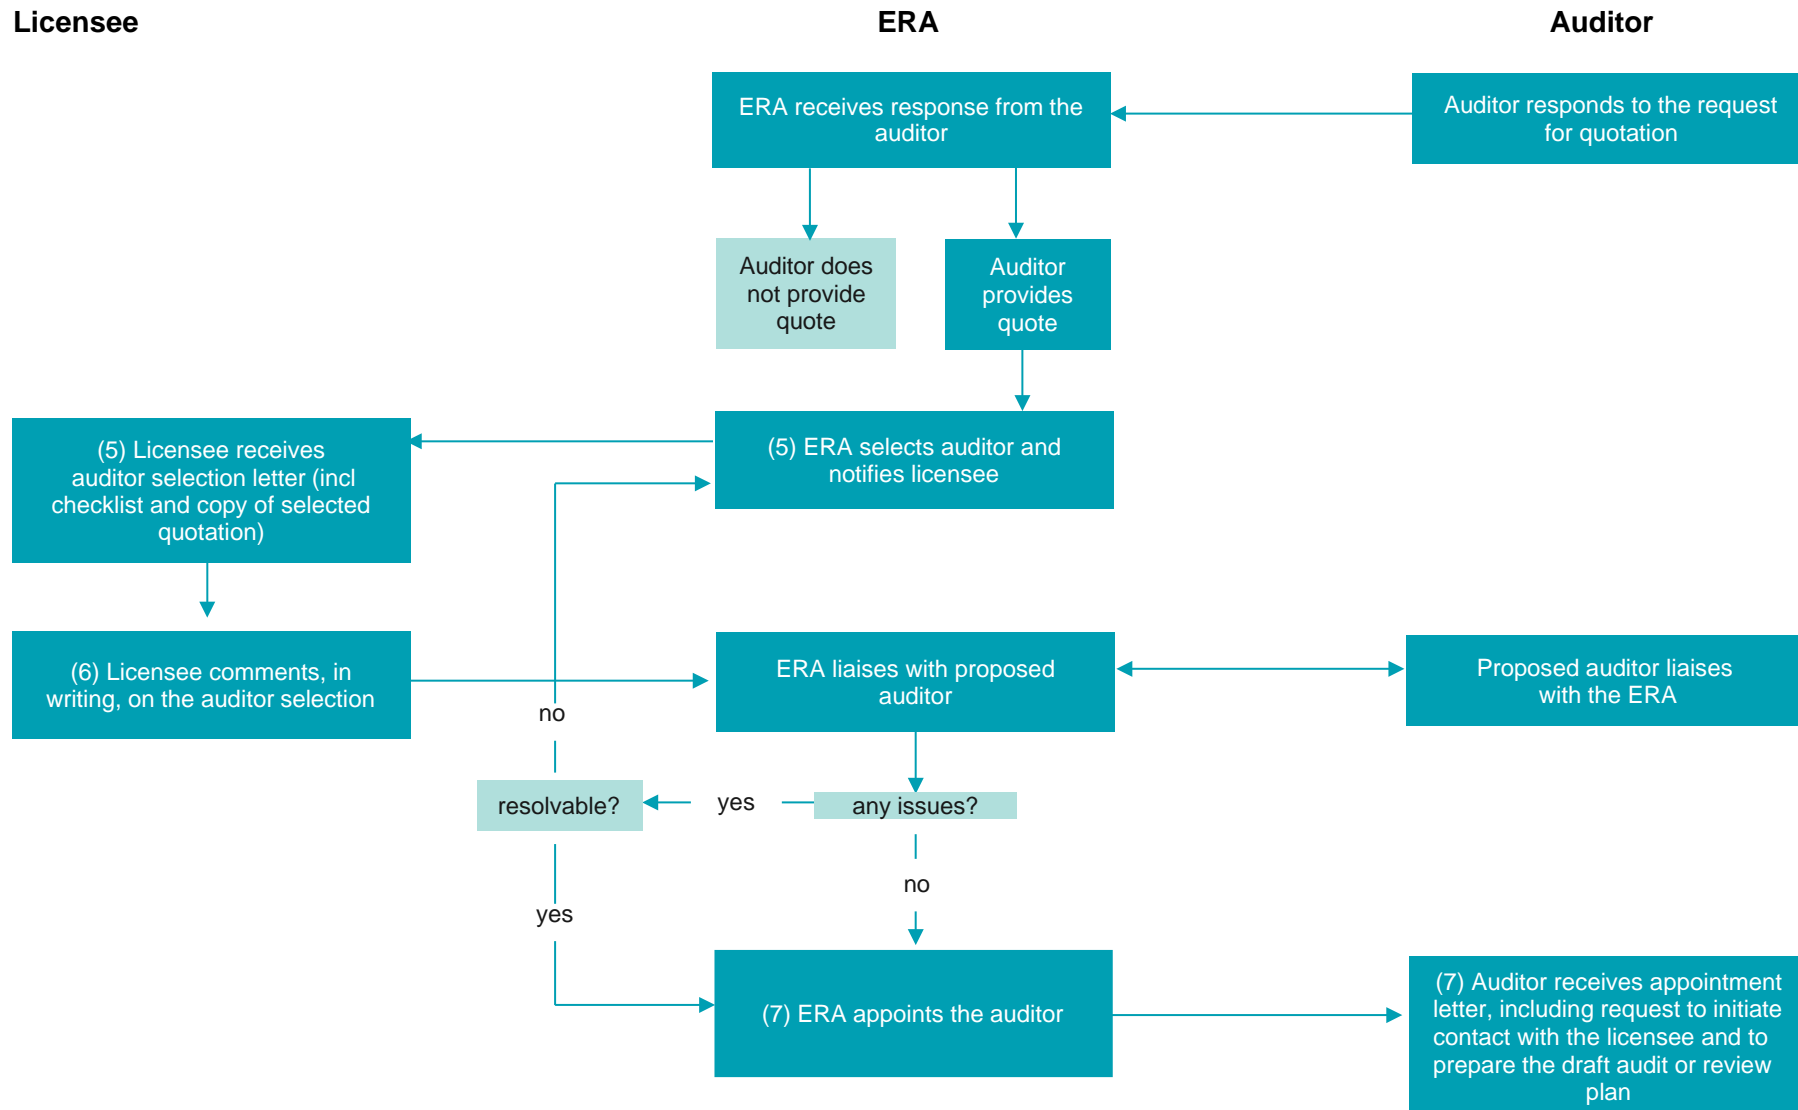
Licensee

ERA

Auditor

ERA receives response from the auditor

Auditor responds to the request for quotation

Auditor does not provide quote

Auditor provides quote

(5) Licensee receives auditor selection letter (incl checklist and copy of selected quotation)

(5) ERA selects auditor and notifies licensee

(6) Licensee comments, in writing, on the auditor selection

ERA liaises with proposed auditor

Proposed auditor liaises with the ERA

no

resolvable?

yes

any issues?

no

yes

(7) ERA appoints the auditor

(7) Auditor receives appointment letter, including request to initiate contact with the licensee and to prepare the draft audit or review plan